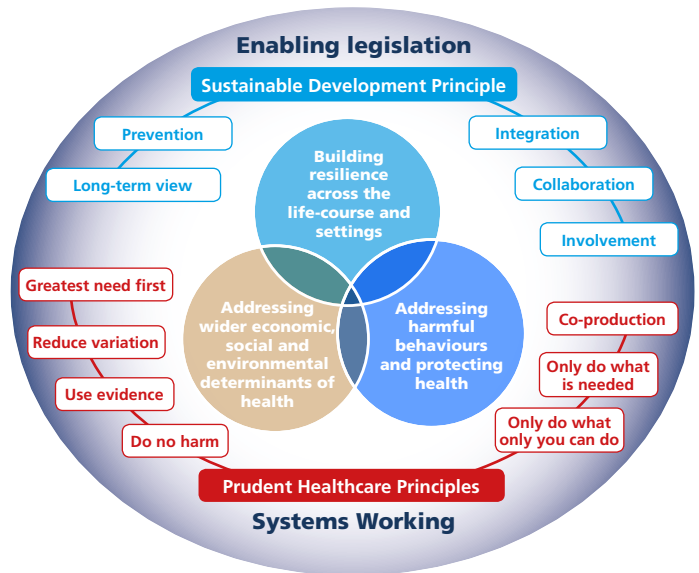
Enabling legislation

Sustainable Development Principle

Prevention

Long-term view

Integration

Collaboration

Involvement

Building resilience across the life-course and settings

Addressing wider economic, social and environmental determinants of health

Addressing harmful behaviours and protecting health

Greatest need first

Reduce variation

Use evidence

Do no harm

Co-production

Only do what is needed

Only do what only you can do

Prudent Healthcare Principles

Systems Working